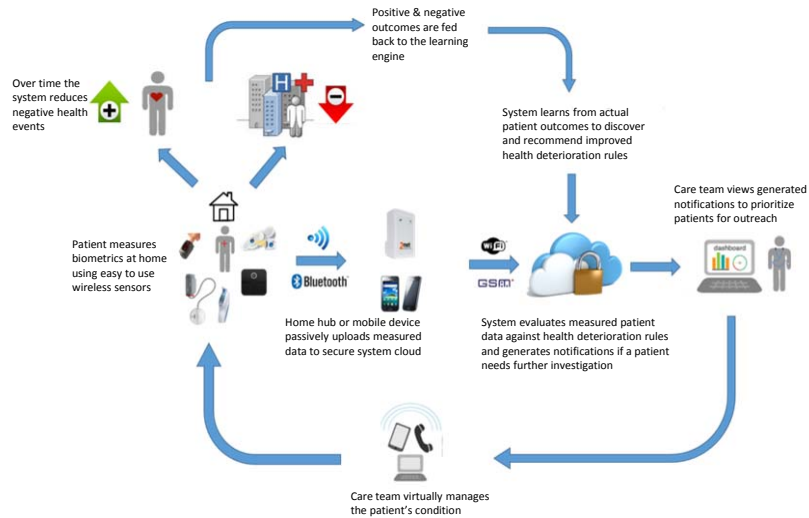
Positive & negative outcomes are fed back to the learning engine

Over time the system reduces negative health events

H

System learns from actual patient outcomes to discover and recommend improved health deterioration rules

Care team views generated notifications to prioritize patients for outreach

Patient measures biometrics at home using easy to use wireless sensors

Bluetooth

WiFi

GSM

dashboard

Home hub or mobile device passively uploads measured data to secure system cloud

System evaluates measured patient data against health deterioration rules and generates notifications if a patient needs further investigation

Care team virtually manages the patient's condition